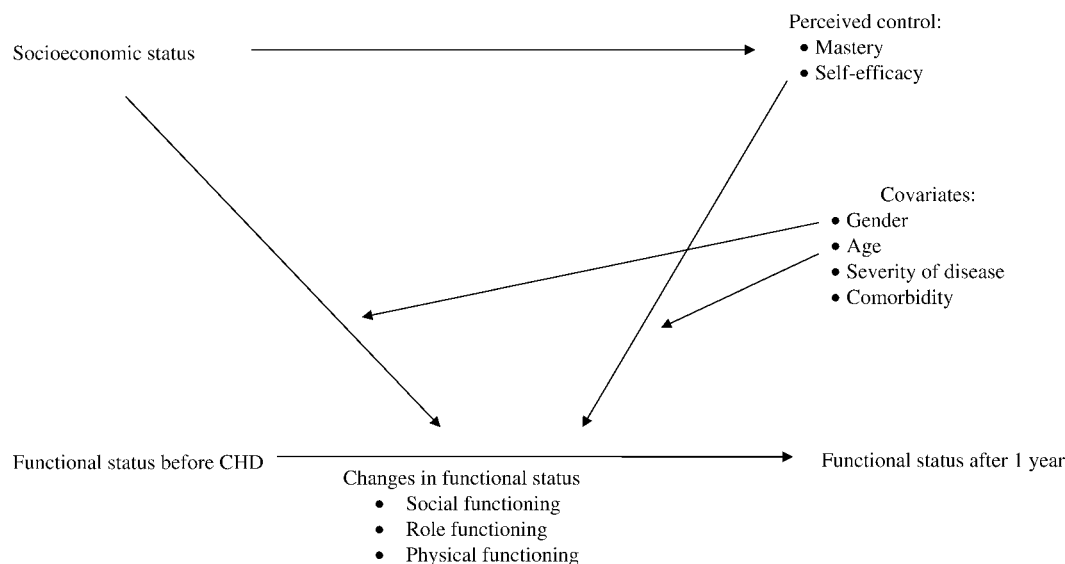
Socioeconomic status

Perceived control:
• Mastery
• Self-efficacy

Covariates:
• Gender
• Age
• Severity of disease
• Comorbidity

Functional status before CHD

Changes in functional status
• Social functioning
• Role functioning
• Physical functioning

Functional status after 1 year